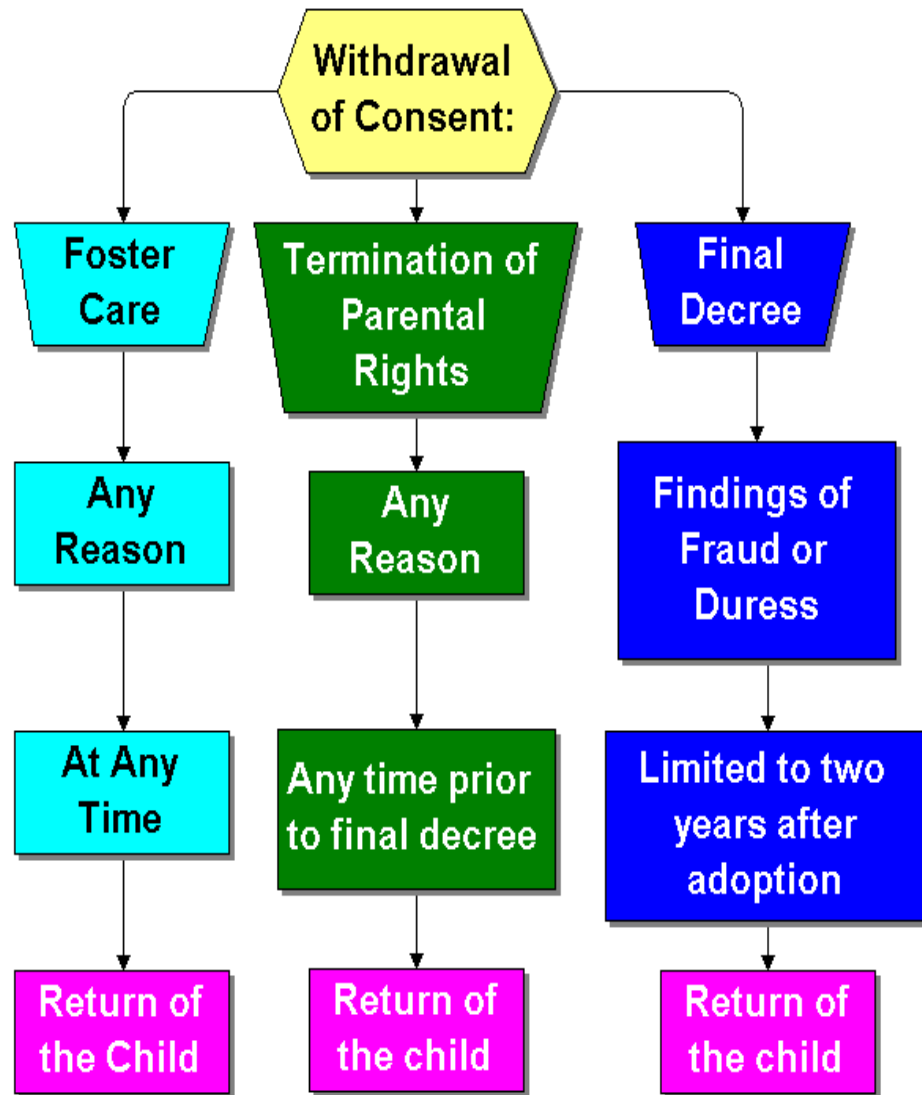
Withdrawal of Consent:

Foster Care

Any Reason

At Any Time

Return of the Child

Termination of Parental Rights

Any Reason

Any time prior to final decree

Return of the child

Final Decree

Findings of Fraud or Duress

Limited to two years after adoption

Return of the child